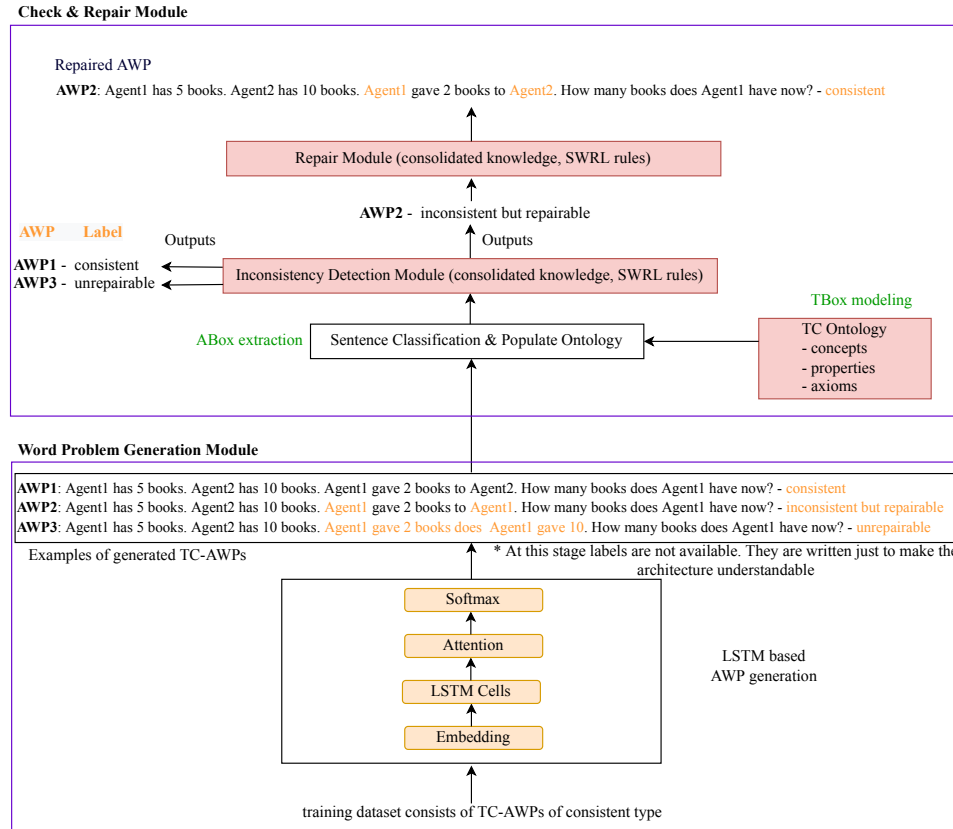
Check & Repair Module

Repaired AWP

**AWP2**: Agent1 has 5 books. Agent2 has 10 books. Agent1 gave 2 books to Agent2. How many books does Agent1 have now? - consistent

Repair Module (consolidated knowledge, SWRL rules)

**AWP2** - inconsistent but repairable

AWP Label

Outputs

Outputs

**AWP1** - consistent
**AWP3** - unrepairable

Inconsistency Detection Module (consolidated knowledge, SWRL rules)

TBox modeling

ABox extraction

Sentence Classification & Populate Ontology

TC Ontology
- concepts
- properties
- axioms

Word Problem Generation Module

**AWP1**: Agent1 has 5 books. Agent2 has 10 books. Agent1 gave 2 books to Agent2. How many books does Agent1 have now? - consistent
**AWP2**: Agent1 has 5 books. Agent2 has 10 books. Agent1 gave 2 books to Agent1. How many books does Agent1 have now? - inconsistent but repairable
**AWP3**: Agent1 has 5 books. Agent2 has 10 books. Agent1 gave 2 books does Agent1 gave 10. How many books does Agent1 have now? - unrepairable

Examples of generated TC-AWPs

* At this stage labels are not available. They are written just to make th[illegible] architecture understandable

Softmax

Attention

LSTM Cells

Embedding

LSTM based AWP generation

training dataset consists of TC-AWPs of consistent type